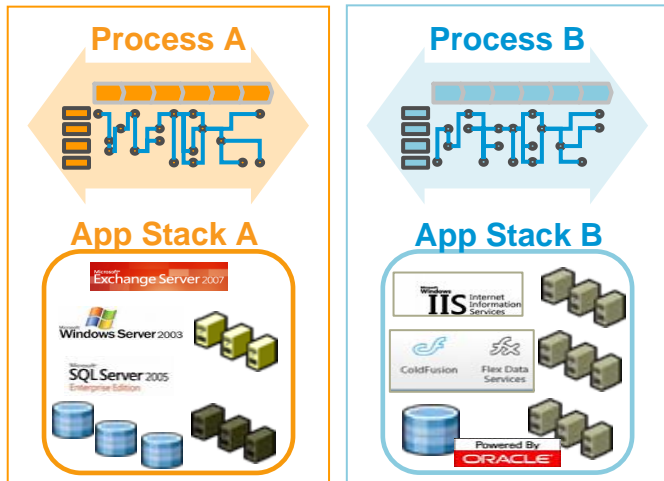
Process A

App Stack A

Microsoft Exchange Server 2007

Microsoft Windows Server 2003

Microsoft SQL Server 2005 Enterprise Edition

Process B

App Stack B

Microsoft Windows IIS Internet Information Services

ColdFusion

Flex Data Services

Powered By ORACLE